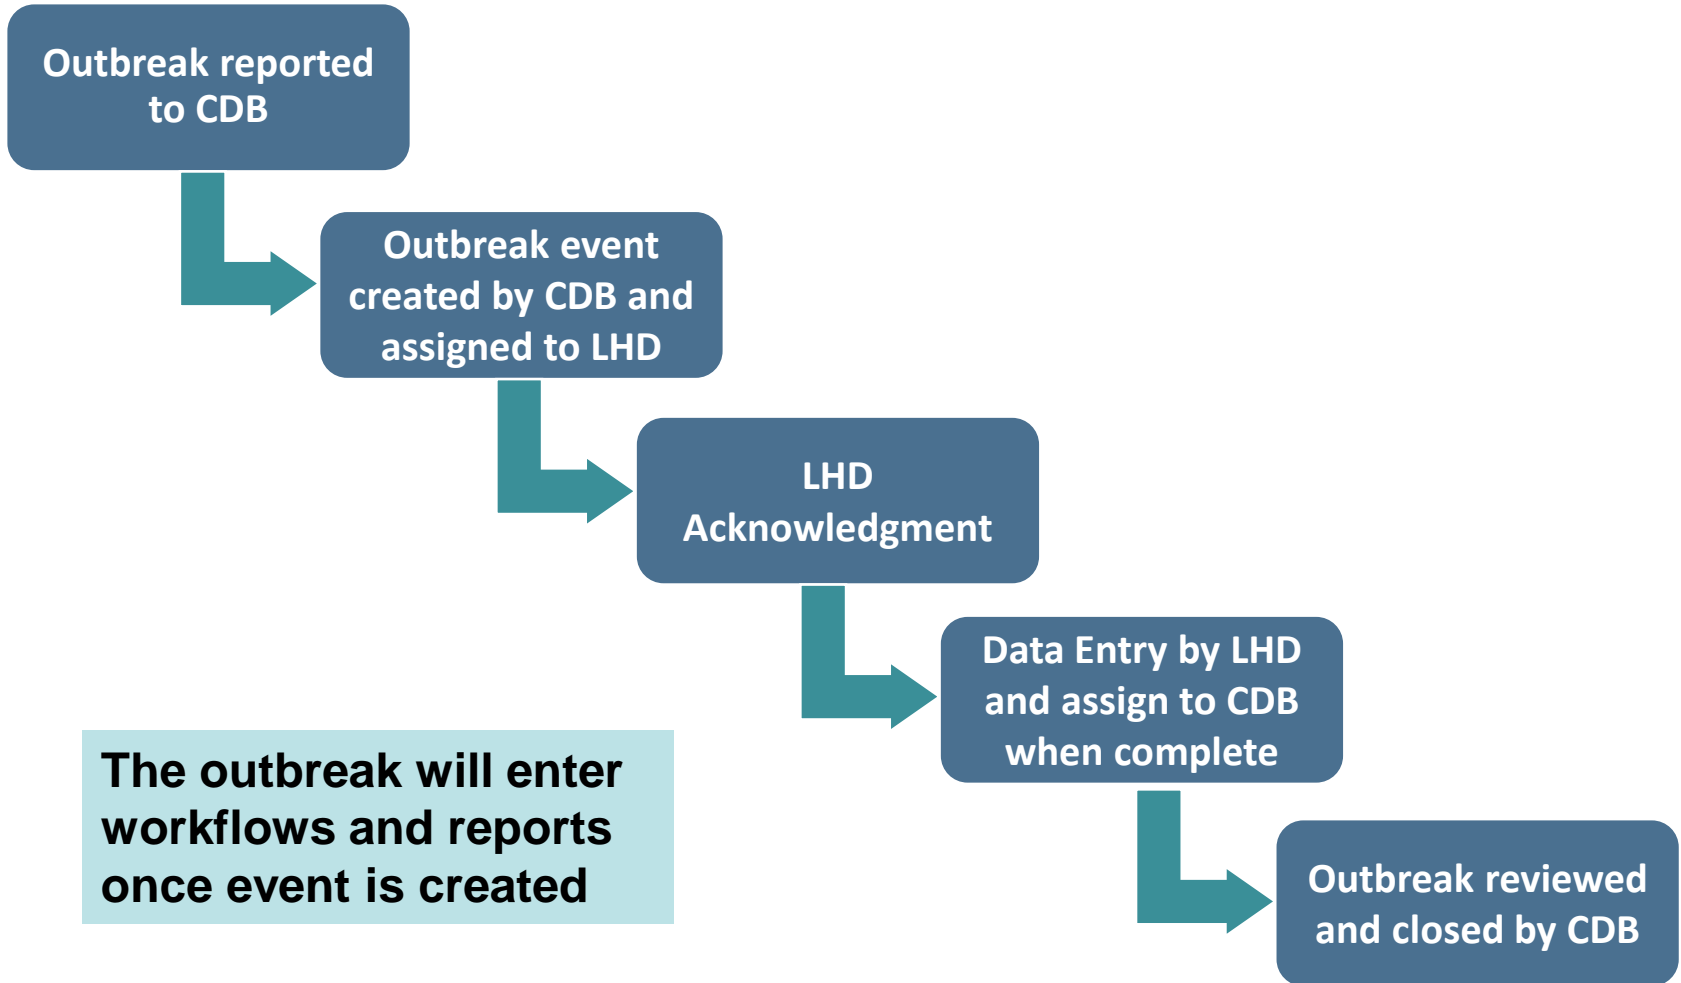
Outbreak reported to CDB

Outbreak event created by CDB and assigned to LHD

LHD Acknowledgment

Data Entry by LHD and assign to CDB when complete

Outbreak reviewed and closed by CDB

The outbreak will enter workflows and reports once event is created